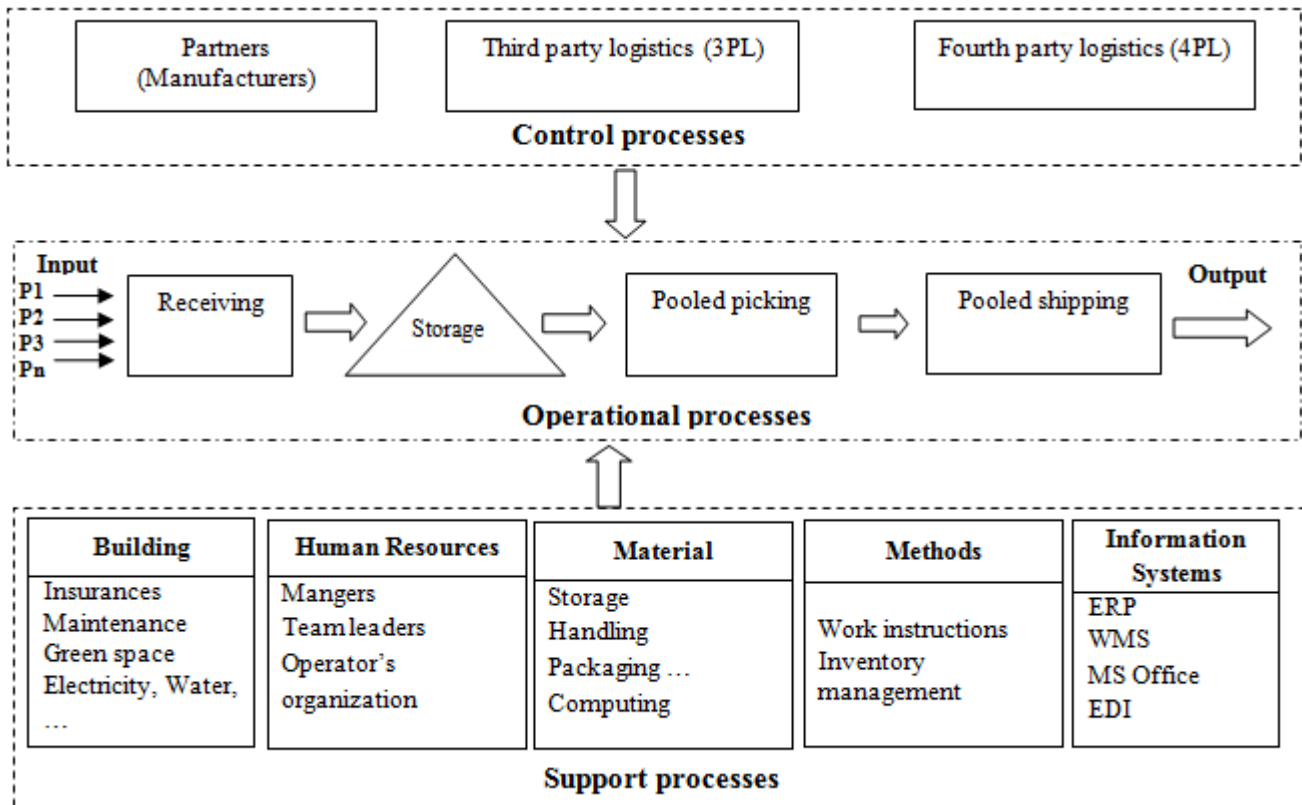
Partners (Manufacturers)

Third party logistics (3PL)

Fourth party logistics (4PL)

Control processes

Input
P1
P2
P3
Pn

Receiving

Storage

Pooled picking

Pooled shipping

Output

Operational processes

| Building | Human Resources | Material | Methods | Information Systems |
|---|---|---|---|---|
| Insurances Maintenance Green space Electricity, Water, … | Mangers Team leaders Operator's organization | Storage Handling Packaging … Computing | Work instructions Inventory management | ERP WMS MS Office EDI |

Support processes